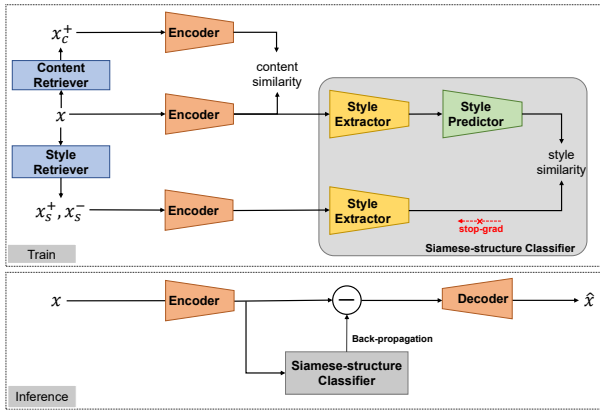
$x_c^+$
Encoder
content similarity
Content Retriever
$x$
Encoder
Style Extractor
Style Predictor
style similarity
Style Retriever
$x_s^+, x_s^-$
Encoder
Style Extractor
stop-grad
Siamese-structure Classifier
Train

$x$
Encoder
$-$
Decoder
$\hat{x}$
Back-propagation
Siamese-structure Classifier
Inference